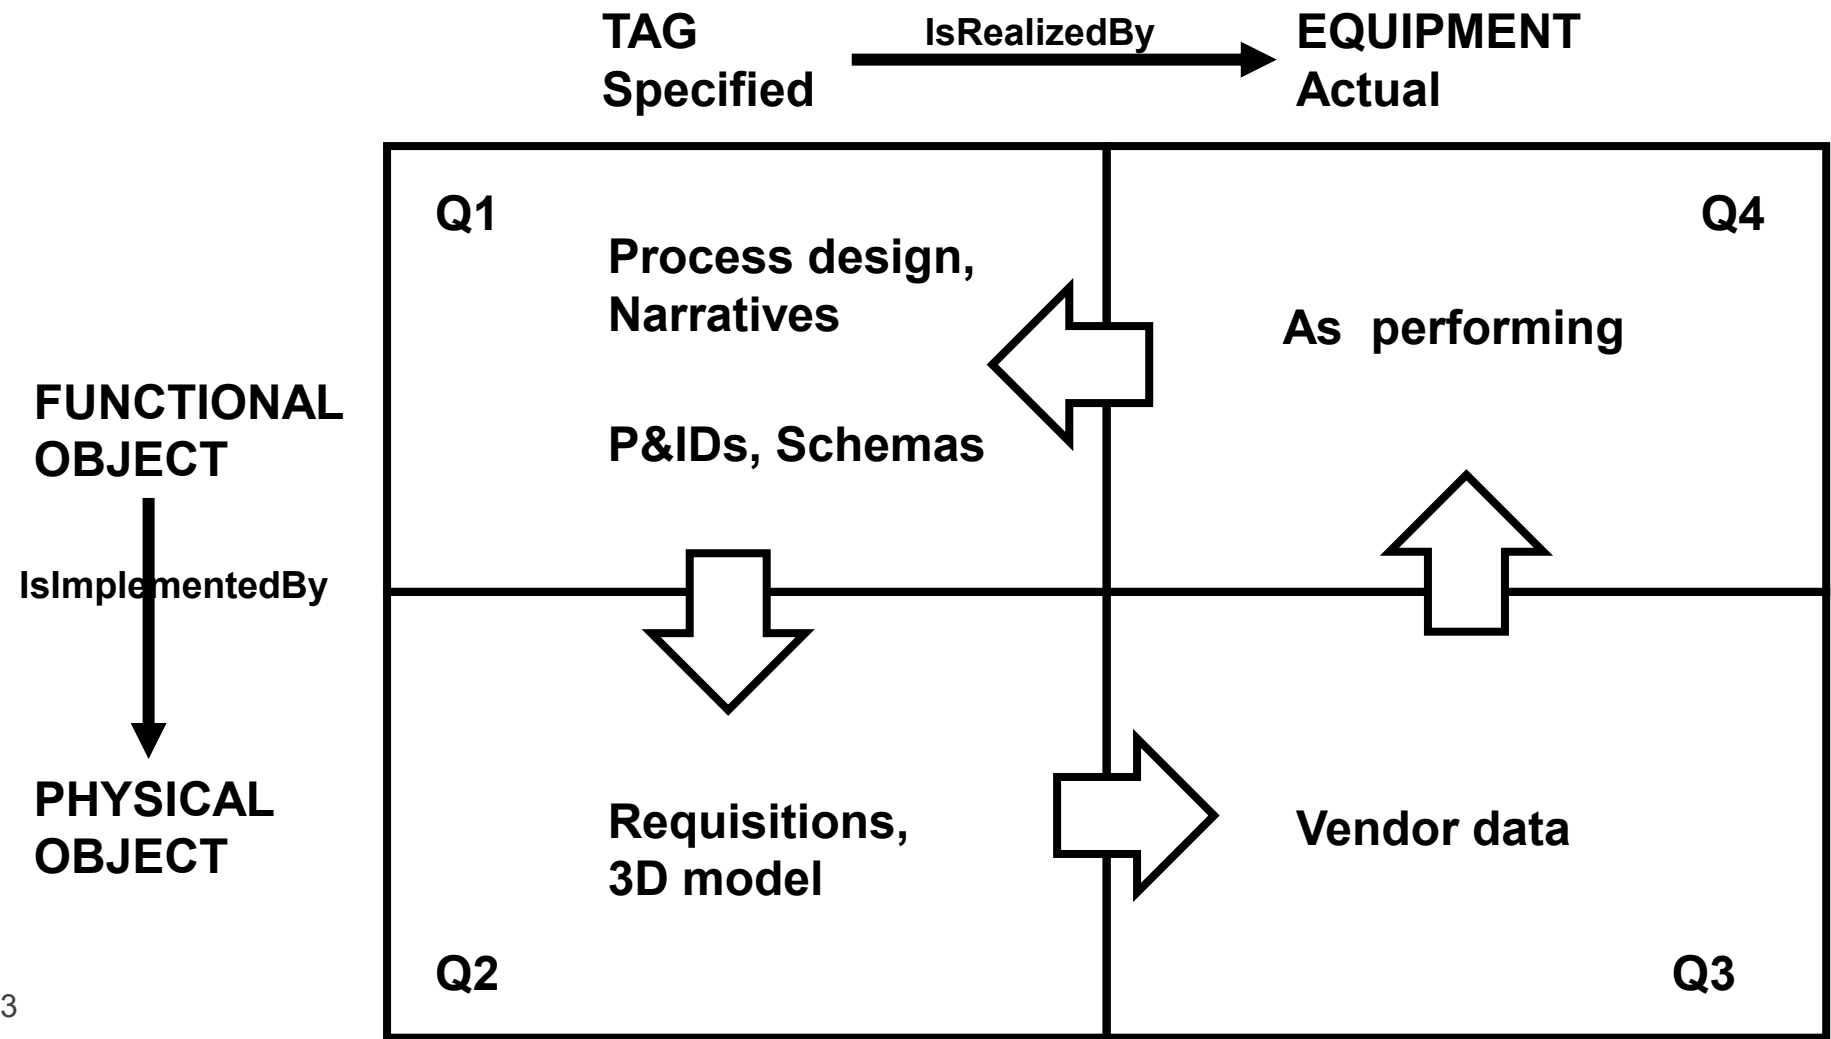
TAG
Specified

IsRealizedBy

EQUIPMENT
Actual

Q1

Process design,
Narratives

P&IDs, Schemas

Q4

As performing

FUNCTIONAL
OBJECT

IsImplementedBy

PHYSICAL
OBJECT

Requisitions,
3D model

Q2

Vendor data

Q3

3